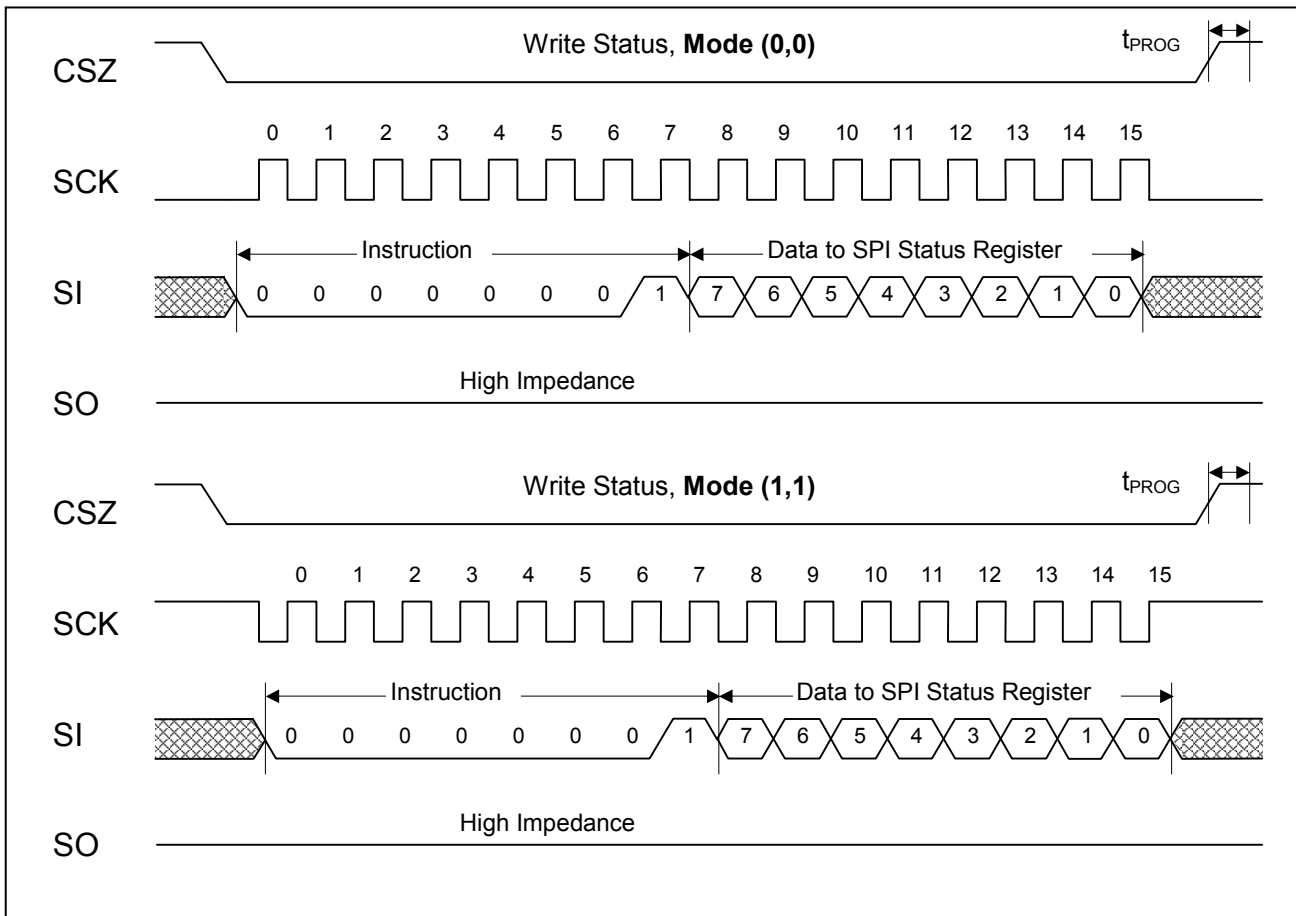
CSZ

Write Status, **Mode (0,0)**

$t_{PROG}$

0 1 2 3 4 5 6 7 8 9 10 11 12 13 14 15

SCK

Instruction

Data to SPI Status Register

SI

0 0 0 0 0 0 0 1 7 6 5 4 3 2 1 0

High Impedance

SO

CSZ

Write Status, **Mode (1,1)**

$t_{PROG}$

0 1 2 3 4 5 6 7 8 9 10 11 12 13 14 15

SCK

Instruction

Data to SPI Status Register

SI

0 0 0 0 0 0 0 1 7 6 5 4 3 2 1 0

High Impedance

SO